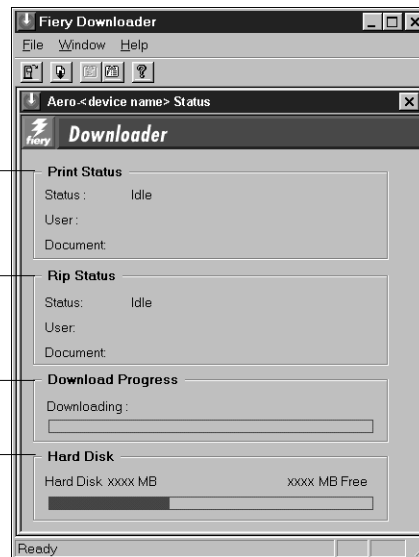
Fiery Downloader
File Window Help
Aero-<device name> Status
fiery Downloader
Print Status
Status : Idle
User :
Document:
Rip Status
Status: Idle
User:
Document:
Download Progress
Downloading :
Hard Disk
Hard Disk xxxx MB xxxx MB Free
Ready